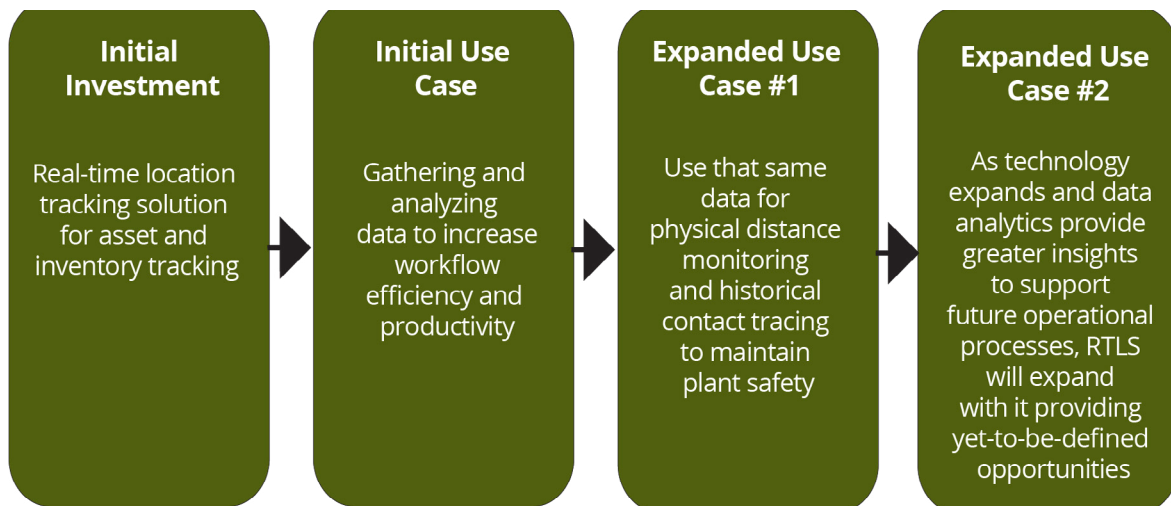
Initial Investment

Real-time location tracking solution for asset and inventory tracking

Initial Use Case

Gathering and analyzing data to increase workflow efficiency and productivity

Expanded Use Case #1

Use that same data for physical distance monitoring and historical contact tracing to maintain plant safety

Expanded Use Case #2

As technology expands and data analytics provide greater insights to support future operational processes, RTLS will expand with it providing yet-to-be-defined opportunities